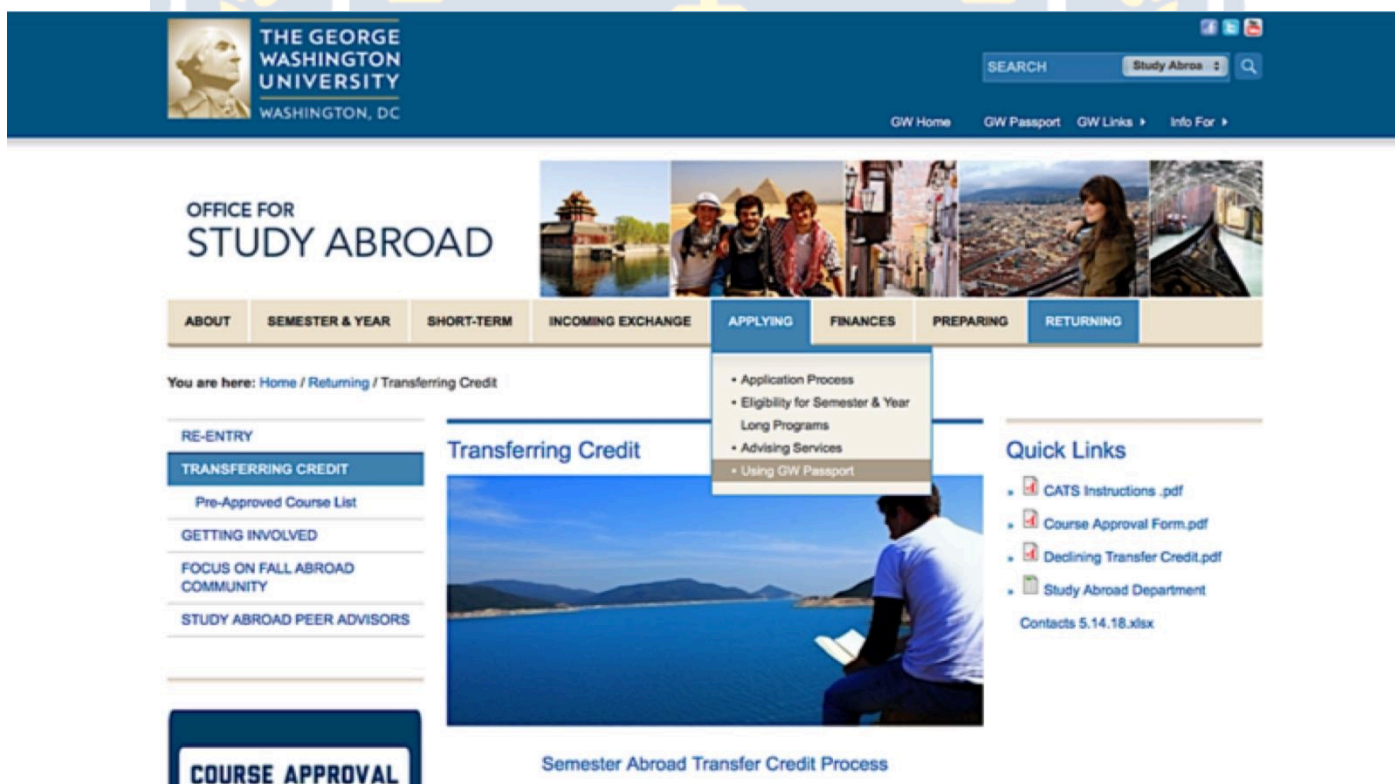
THE GEORGE WASHINGTON UNIVERSITY
WASHINGTON, DC

SEARCH Study Abroa

GW Home GW Passport GW Links ▸ Info For ▸

OFFICE FOR
STUDY ABROAD

ABOUT | SEMESTER & YEAR | SHORT-TERM | INCOMING EXCHANGE | APPLYING | FINANCES | PREPARING | RETURNING

• Application Process
• Eligibility for Semester & Year Long Programs
• Advising Services
• Using GW Passport

You are here: Home / Returning / Transferring Credit

RE-ENTRY
TRANSFERRING CREDIT
Pre-Approved Course List
GETTING INVOLVED
FOCUS ON FALL ABROAD COMMUNITY
STUDY ABROAD PEER ADVISORS

COURSE APPROVAL

Transferring Credit

Semester Abroad Transfer Credit Process

Quick Links
» CATS Instructions .pdf
» Course Approval Form.pdf
» Declining Transfer Credit.pdf
» Study Abroad Department Contacts 5.14.18.xlsx